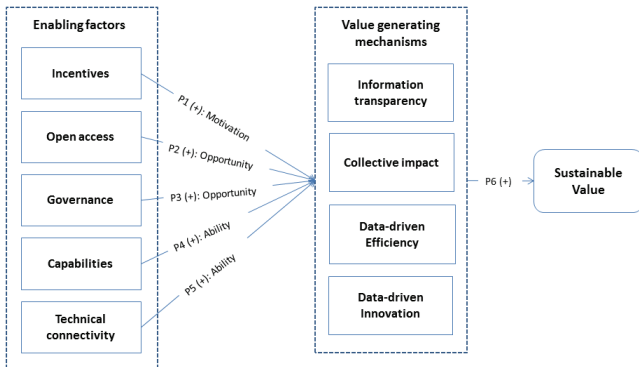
Enabling factors

Incentives

Open access

Governance

Capabilities

Technical connectivity

P1 (+): Motivation

P2 (+): Opportunity

P3 (+): Opportunity

P4 (+): Ability

P5 (+): Ability

Value generating mechanisms

Information transparency

Collective impact

Data-driven Efficiency

Data-driven Innovation

P6 (+)

Sustainable Value